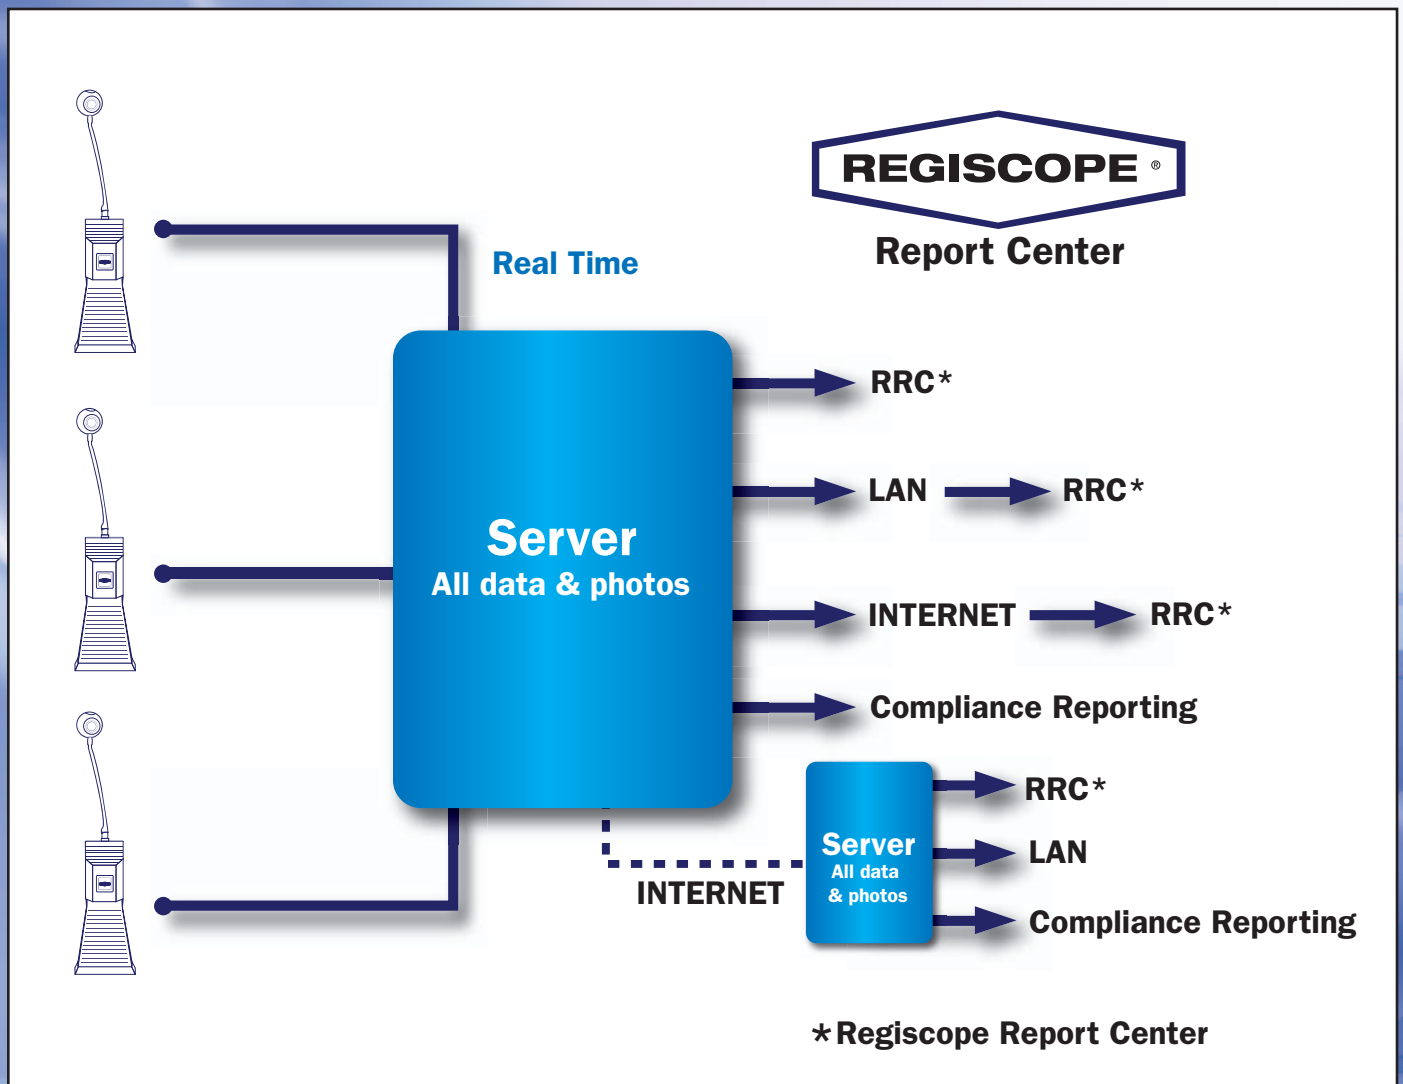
REGISCOPE®

Report Center

Real Time

Server
All data & photos

RRC*

LAN RRC*

INTERNET RRC*

Compliance Reporting

Server
All data
& photos

RRC*

LAN

Compliance Reporting

INTERNET

*Regiscope Report Center